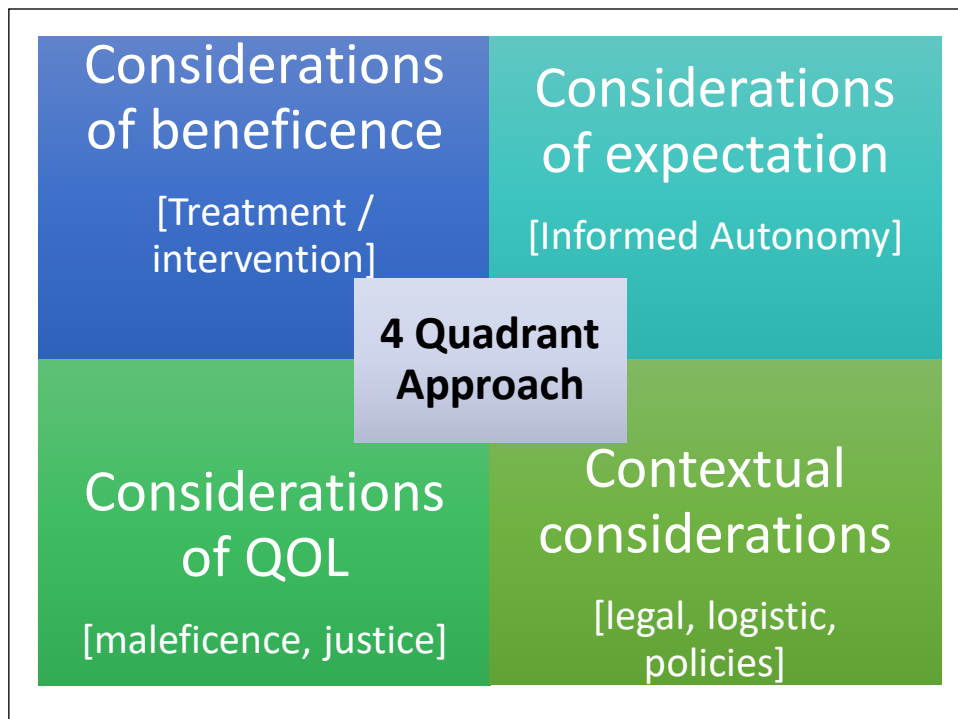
Considerations of beneficence

[Treatment / intervention]

Considerations of expectation

[Informed Autonomy]

4 Quadrant Approach

Considerations of QOL

[maleficence, justice]

Contextual considerations

[legal, logistic, policies]